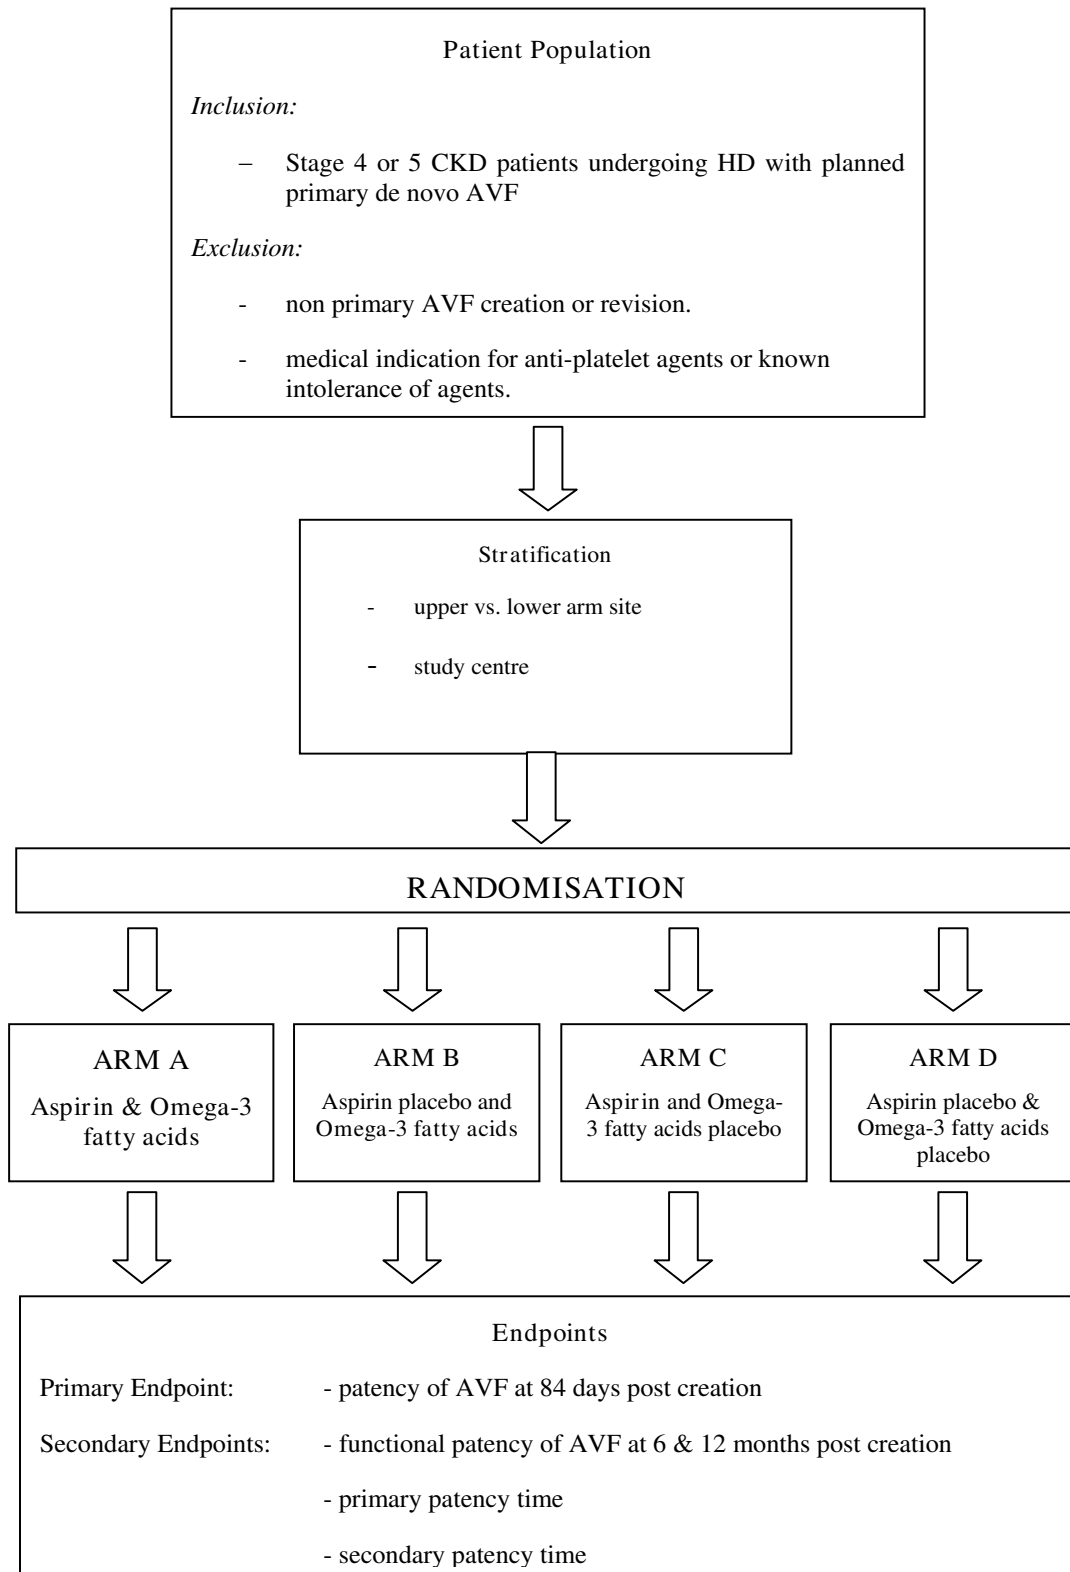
Patient Population

*Inclusion:*

– Stage 4 or 5 CKD patients undergoing HD with planned primary de novo AVF

*Exclusion:*

- non primary AVF creation or revision.

- medical indication for anti-platelet agents or known intolerance of agents.

Stratification

- upper vs. lower arm site

- study centre

RANDOMISATION

ARM A
Aspirin & Omega-3 fatty acids

ARM B
Aspirin placebo and Omega-3 fatty acids

ARM C
Aspirin and Omega-3 fatty acids placebo

ARM D
Aspirin placebo & Omega-3 fatty acids placebo

Endpoints

Primary Endpoint: - patency of AVF at 84 days post creation

Secondary Endpoints: - functional patency of AVF at 6 & 12 months post creation

- primary patency time

- secondary patency time